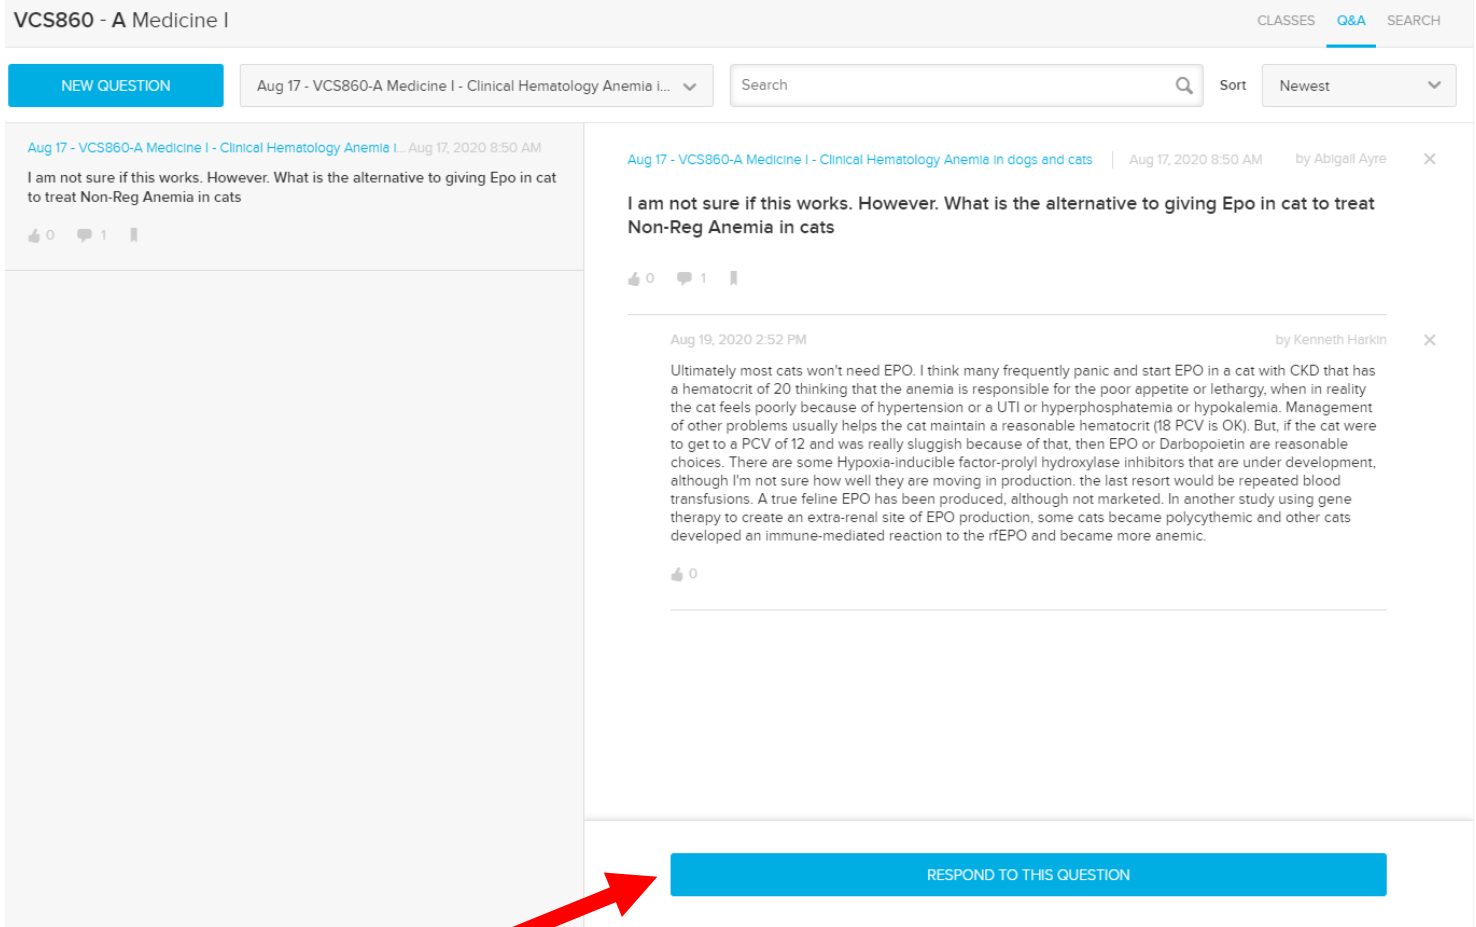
VCS860 - A Medicine I

CLASSES Q&A SEARCH

NEW QUESTION

Aug 17 - VCS860-A Medicine I - Clinical Hematology Anemia i...

Search

Sort Newest

Aug 17 - VCS860-A Medicine I - Clinical Hematology Anemia I... Aug 17, 2020 8:50 AM

I am not sure if this works. However. What is the alternative to giving Epo in cat to treat Non-Reg Anemia in cats

0 1

Aug 17 - VCS860-A Medicine I - Clinical Hematology Anemia in dogs and cats | Aug 17, 2020 8:50 AM by Abigail Ayre

I am not sure if this works. However. What is the alternative to giving Epo in cat to treat Non-Reg Anemia in cats

0 1

Aug 19, 2020 2:52 PM by Kenneth Harkin

Ultimately most cats won't need EPO. I think many frequently panic and start EPO in a cat with CKD that has a hematocrit of 20 thinking that the anemia is responsible for the poor appetite or lethargy, when in reality the cat feels poorly because of hypertension or a UTI or hyperphosphatemia or hypokalemia. Management of other problems usually helps the cat maintain a reasonable hematocrit (18 PCV is OK). But, if the cat were to get to a PCV of 12 and was really sluggish because of that, then EPO or Darbopoietin are reasonable choices. There are some Hypoxia-inducible factor-prolyl hydroxylase inhibitors that are under development, although I'm not sure how well they are moving in production. the last resort would be repeated blood transfusions. A true feline EPO has been produced, although not marketed. In another study using gene therapy to create an extra-renal site of EPO production, some cats became polycythemic and other cats developed an immune-mediated reaction to the rfEPO and became more anemic.

0

RESPOND TO THIS QUESTION